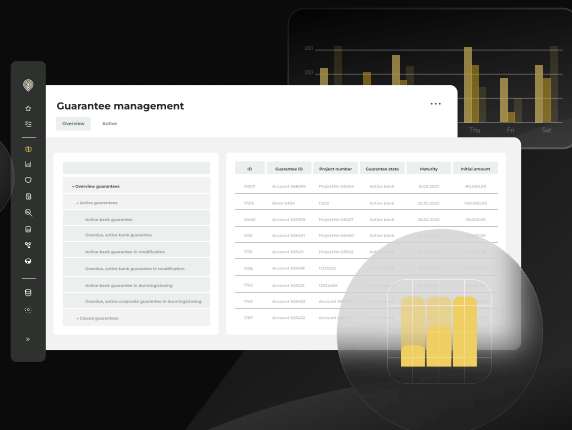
Guarantee management

Overview

Active

• Overview guarantees

• Active guarantees

Active bank guarantee

Overdue, active bank guarantee

Active bank guarantee in modification

Overdue, active bank guarantee in modification

Active bank guarantee in dunning/closing

Overdue, active corporate guarantee in dunning/closing

• Closed guarantees

| ID | Guarantee ID | Project number | Guarantee state | Maturity | Initial amount |
|---|---|---|---|---|---|
| 17307 | Account 368399 | ProjectNo 56464 | Active bank | 16.02.2022 | 180.000,00 |
| 17315 | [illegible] | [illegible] | Active bank | 22.03.2022 | 200.000,00 |
| 12466 | Account 63565 | ProjectNo 65487 | Active bank | 26.02.2022 | 10.000,00 |
| 1232 | Account 625487 | ProjectNo 62456 | Active bank | 12.02.2022 | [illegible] |
| 1793 | Account 63565 | ProjectNo 55432 | Active bank | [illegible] | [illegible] |
| 1746 | Account 625418 | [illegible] | Active bank | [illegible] | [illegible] |
| 1793 | Account 63563 | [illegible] | Active bank | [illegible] | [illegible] |
| 1798 | Account 631622 | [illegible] | Active bank | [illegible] | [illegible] |
| 1780 | Account 63565 | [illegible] | Active bank | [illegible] | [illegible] |

250
200
Thu
Fri
Sat